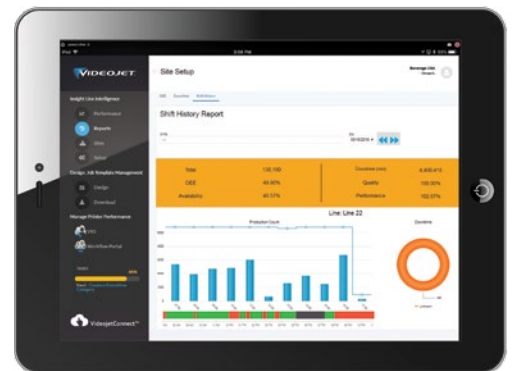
iPad
5:08 PM
VIDEOJET
Site Setup
Beverage Ltd.
Insight Line Intelligence
Performance
Reports
Sites
Design Job Template Management
Design
Download
Manage Printer Performance
VideojetConnect
Shift History Report
Total
135,199
OEE
49.90%
Availability
49.57%
Downtime (min)
Quality
100.00%
Performance
102.37%
Line: Line 22
Production Count
Downtime